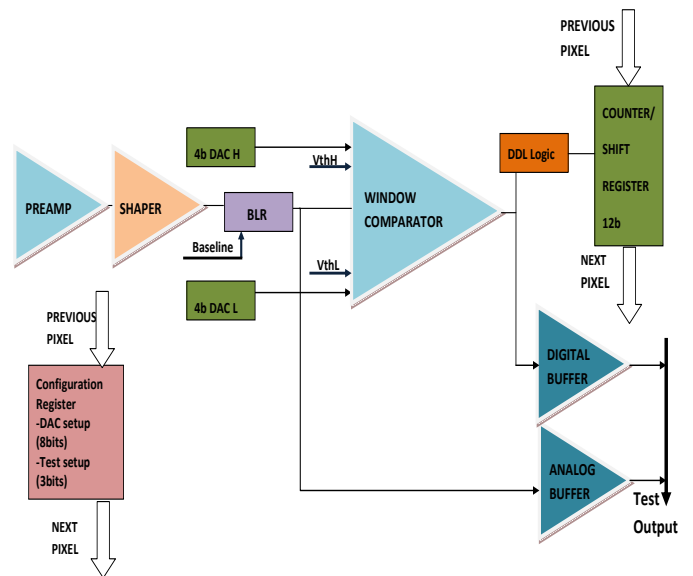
PREVIOUS PIXEL

COUNTER/ SHIFT REGISTER 12b

4b DAC H

VthH

DDL Logic

PREAMP

SHAPER

BLR

WINDOW COMPARATOR

Baseline

VthL

NEXT PIXEL

4b DAC L

PREVIOUS PIXEL

DIGITAL BUFFER

Configuration Register -DAC setup (8bits) -Test setup (3bits)

ANALOG BUFFER

Test Output

NEXT PIXEL